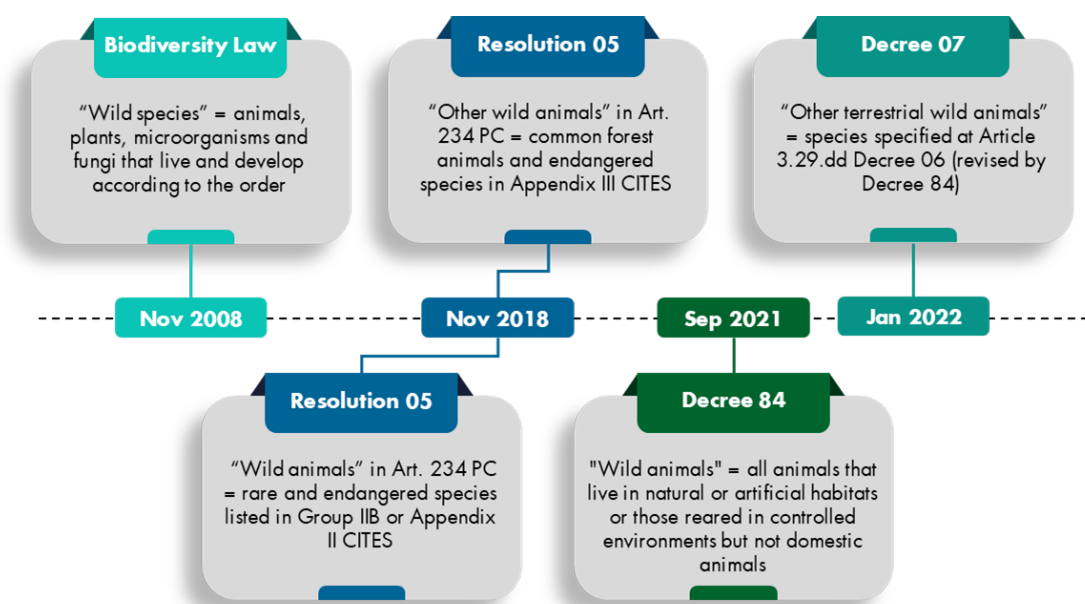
Biodiversity Law

“Wild species” = animals, plants, microorganisms and fungi that live and develop according to the order

Resolution 05

“Other wild animals” in Art. 234 PC = common forest animals and endangered species in Appendix III CITES

Decree 07

“Other terrestrial wild animals” = species specified at Article 3.29.dd Decree 06 (revised by Decree 84)

Nov 2008

Nov 2018

Sep 2021

Jan 2022

Resolution 05

“Wild animals” in Art. 234 PC = rare and endangered species listed in Group IIB or Appendix II CITES

Decree 84

"Wild animals" = all animals that live in natural or artificial habitats or those reared in controlled environments but not domestic animals